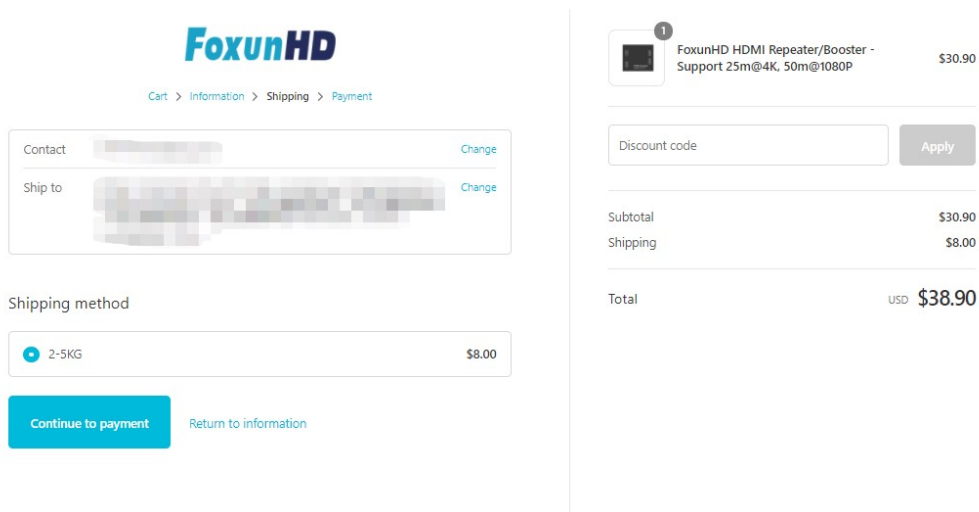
FoxunHD

Cart > Information > Shipping > Payment

Contact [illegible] Change

Ship to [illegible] Change

Shipping method

2-5KG $8.00

Continue to payment

Return to information

1

FoxunHD HDMI Repeater/Booster - Support 25m@4K, 50m@1080P $30.90

Discount code

Apply

Subtotal $30.90

Shipping $8.00

Total USD $38.90